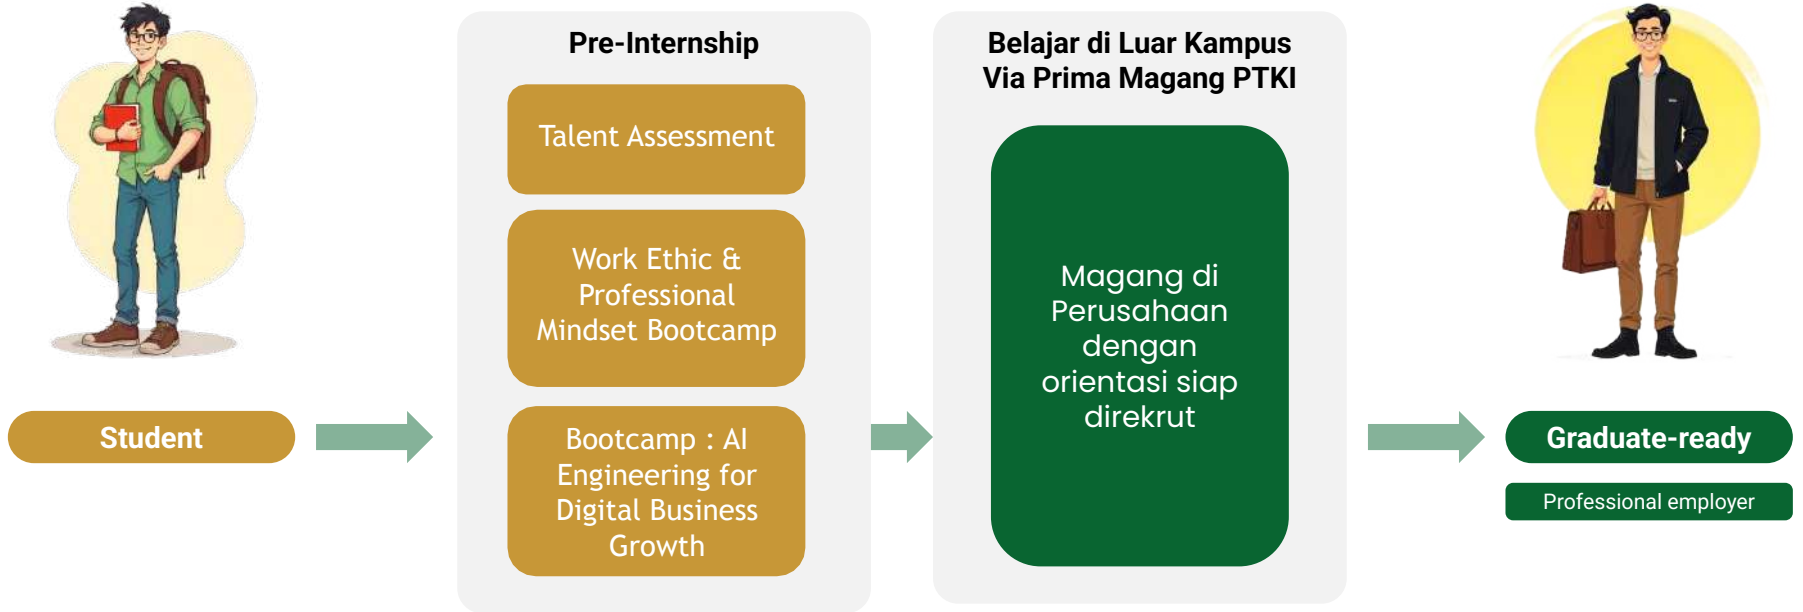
Student

Pre-Internship

Talent Assessment

Work Ethic & Professional Mindset Bootcamp

Bootcamp : AI Engineering for Digital Business Growth

Belajar di Luar Kampus Via Prima Magang PTKI

Magang di Perusahaan dengan orientasi siap direkrut

Graduate-ready

Professional employer